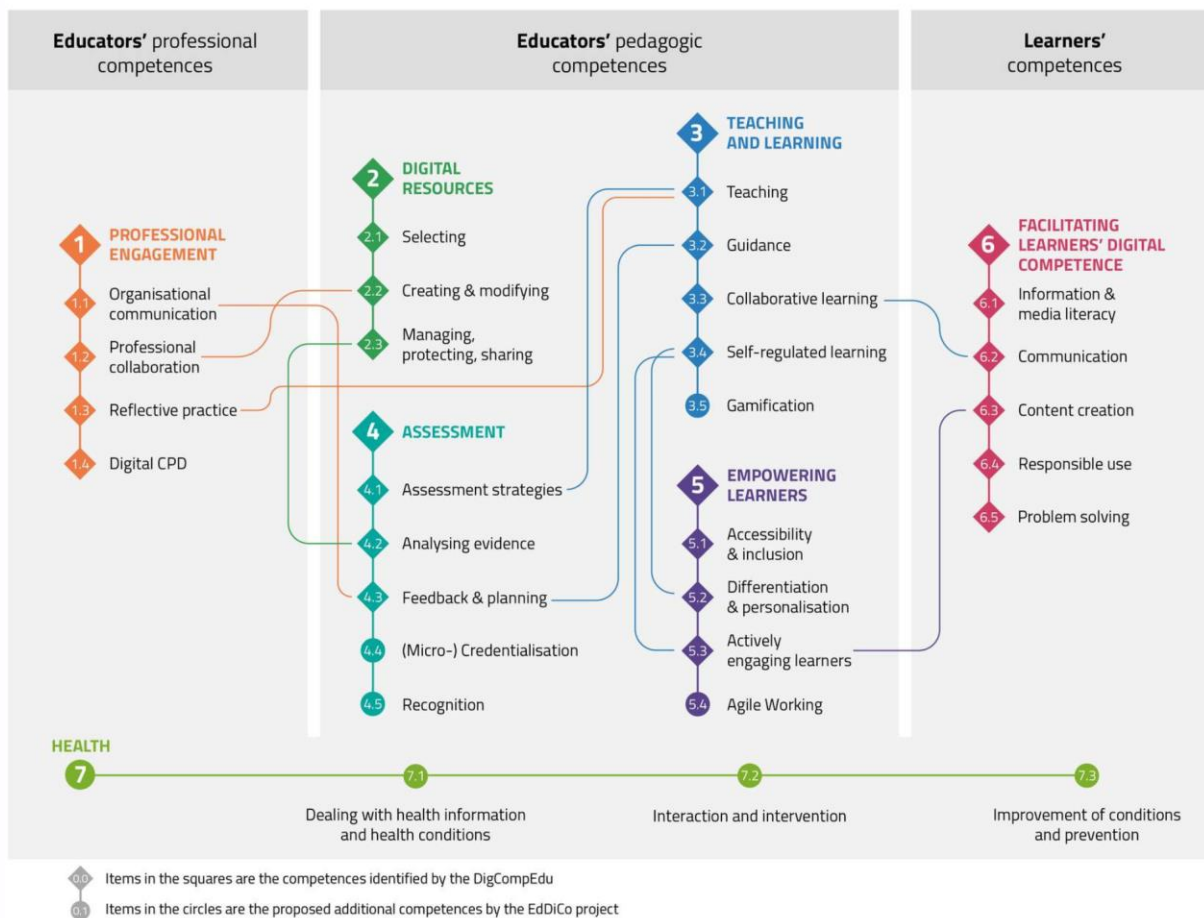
Educators' professional competences

Educators' pedagogic competences

Learners' competences

1 PROFESSIONAL ENGAGEMENT
1.1 Organisational communication
1.2 Professional collaboration
1.3 Reflective practice
1.4 Digital CPD

2 DIGITAL RESOURCES
2.1 Selecting
2.2 Creating & modifying
2.3 Managing, protecting, sharing

3 TEACHING AND LEARNING
3.1 Teaching
3.2 Guidance
3.3 Collaborative learning
3.4 Self-regulated learning
3.5 Gamification

4 ASSESSMENT
4.1 Assessment strategies
4.2 Analysing evidence
4.3 Feedback & planning
4.4 (Micro-) Credentialisation
4.5 Recognition

5 EMPOWERING LEARNERS
5.1 Accessibility & inclusion
5.2 Differentiation & personalisation
5.3 Actively engaging learners
5.4 Agile Working

6 FACILITATING LEARNERS' DIGITAL COMPETENCE
6.1 Information & media literacy
6.2 Communication
6.3 Content creation
6.4 Responsible use
6.5 Problem solving

HEALTH
7
7.1 Dealing with health information and health conditions
7.2 Interaction and intervention
7.3 Improvement of conditions and prevention

0.0 Items in the squares are the competences identified by the DigCompEdu
0.1 Items in the circles are the proposed additional competences by the EdDiCo project